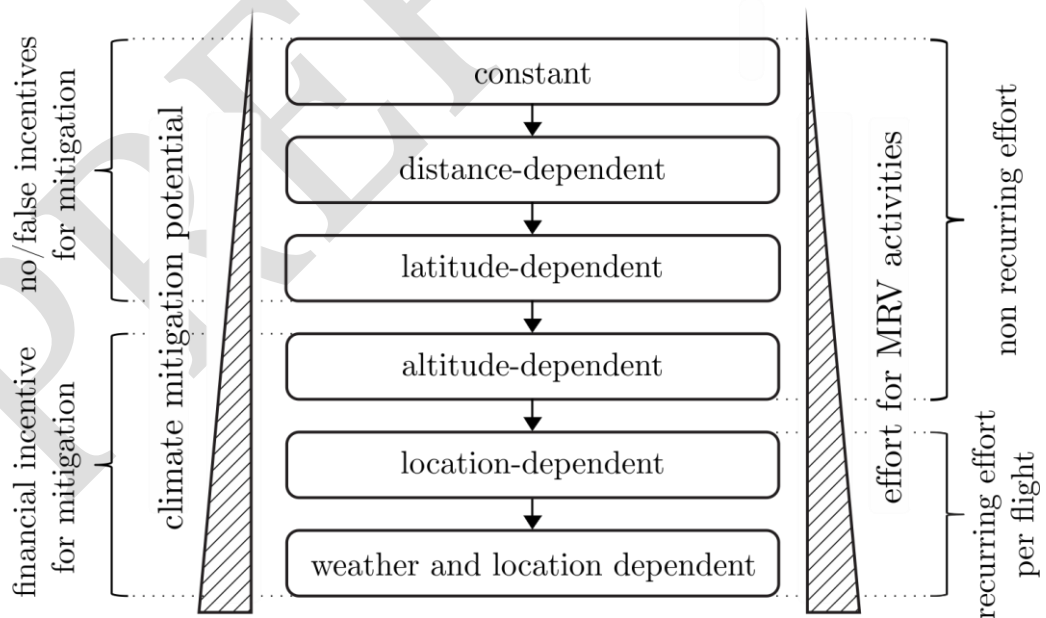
no/false incentives for mitigation

financial incentive for mitigation

climate mitigation potential

constant

distance-dependent

latitude-dependent

altitude-dependent

location-dependent

weather and location dependent

effort for MRV activities

non recurring effort

recurring effort per flight